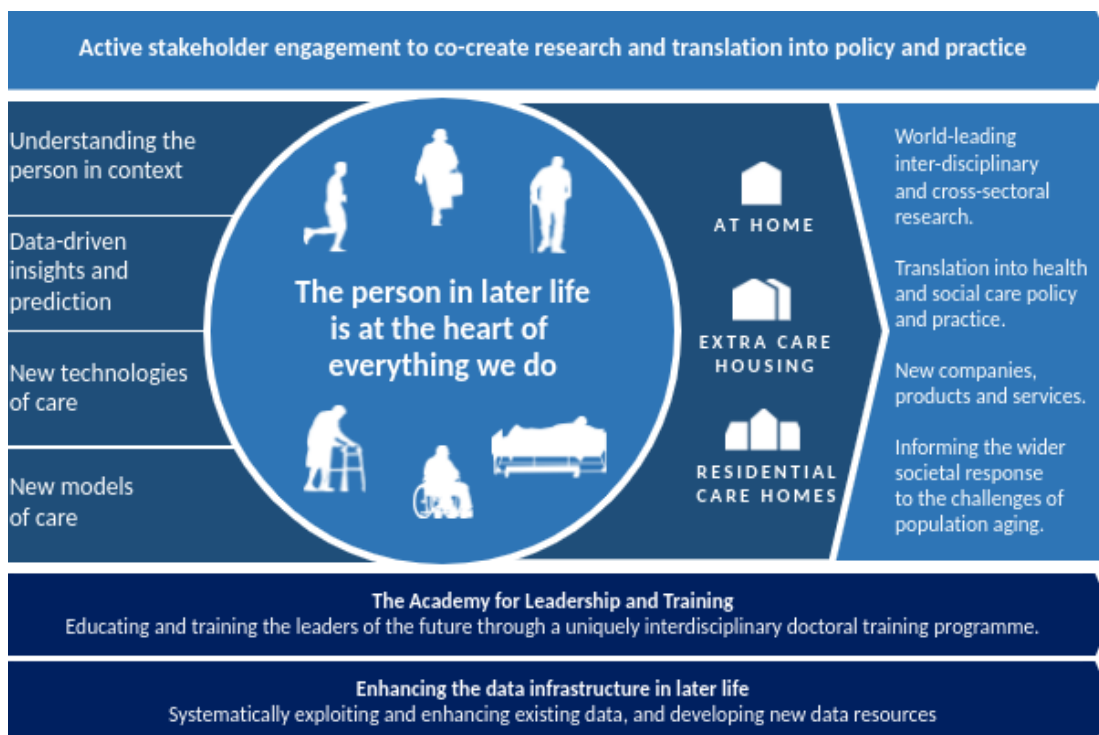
Active stakeholder engagement to co-create research and translation into policy and practice

Understanding the person in context

Data-driven insights and prediction

New technologies of care

New models of care

The person in later life is at the heart of everything we do

AT HOME

EXTRA CARE HOUSING

RESIDENTIAL CARE HOMES

World-leading inter-disciplinary and cross-sectoral research.

Translation into health and social care policy and practice.

New companies, products and services.

Informing the wider societal response to the challenges of population aging.

The Academy for Leadership and Training
Educating and training the leaders of the future through a uniquely interdisciplinary doctoral training programme.

Enhancing the data infrastructure in later life
Systematically exploiting and enhancing existing data, and developing new data resources